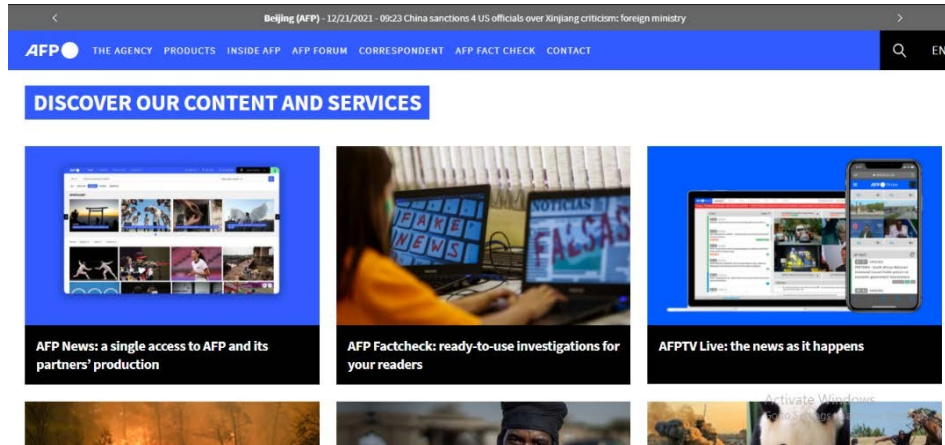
Beijing (AFP) - 12/21/2021 - 09:23 China sanctions 4 US officials over Xinjiang criticism: foreign ministry

AFP THE AGENCY PRODUCTS INSIDE AFP AFP FORUM CORRESPONDENT AFP FACT CHECK CONTACT EN

DISCOVER OUR CONTENT AND SERVICES

FAKE NEWS NOTICIAS FALSAS

AFP News: a single access to AFP and its partners' production

AFP Factcheck: ready-to-use investigations for your readers

AFPTV Live: the news as it happens

Activate Windows
Go to Settings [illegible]